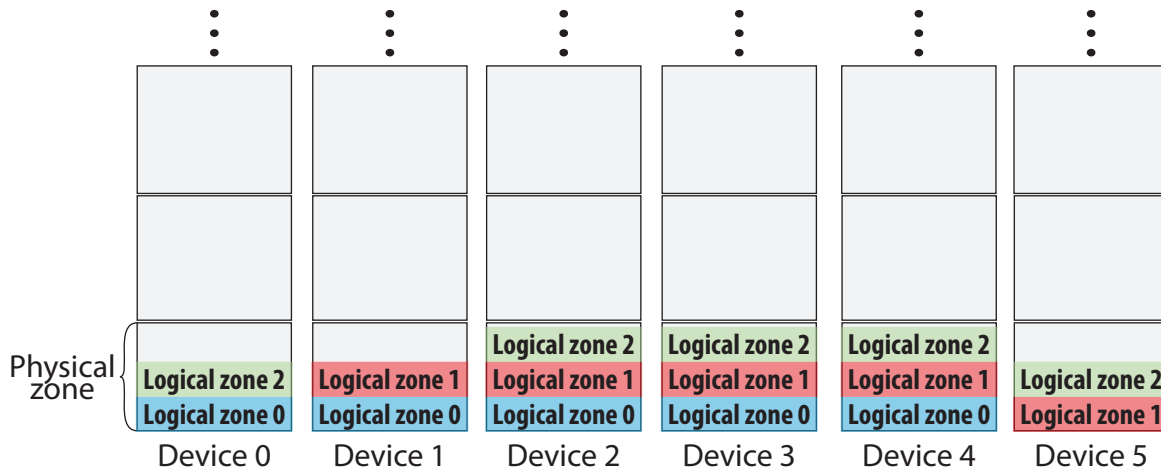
Physical zone

Logical zone 2
Logical zone 0
Device 0

Logical zone 1
Logical zone 0
Device 1

Logical zone 2
Logical zone 1
Logical zone 0
Device 2

Logical zone 2
Logical zone 1
Logical zone 0
Device 3

Logical zone 2
Logical zone 1
Logical zone 0
Device 4

Logical zone 2
Logical zone 1
Device 5